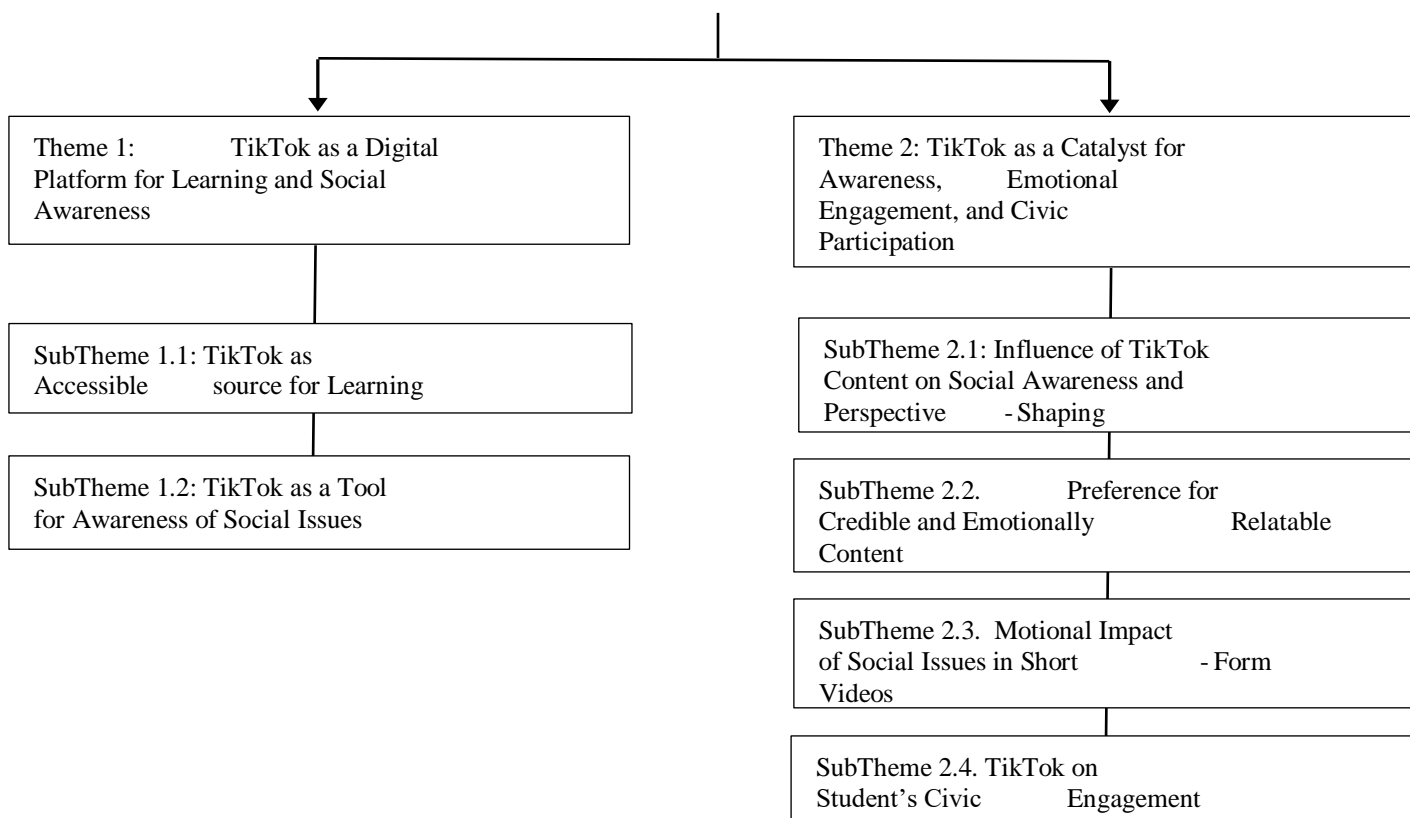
Theme 1: TikTok as a Digital Platform for Learning and Social Awareness

SubTheme 1.1: TikTok as Accessible source for Learning

SubTheme 1.2: TikTok as a Tool for Awareness of Social Issues

Theme 2: TikTok as a Catalyst for Awareness, Emotional Engagement, and Civic Participation

SubTheme 2.1: Influence of TikTok Content on Social Awareness and Perspective - Shaping

SubTheme 2.2. Preference for Credible and Emotionally Relatable Content

SubTheme 2.3. Motional Impact of Social Issues in Short - Form Videos

SubTheme 2.4. TikTok on Student's Civic Engagement